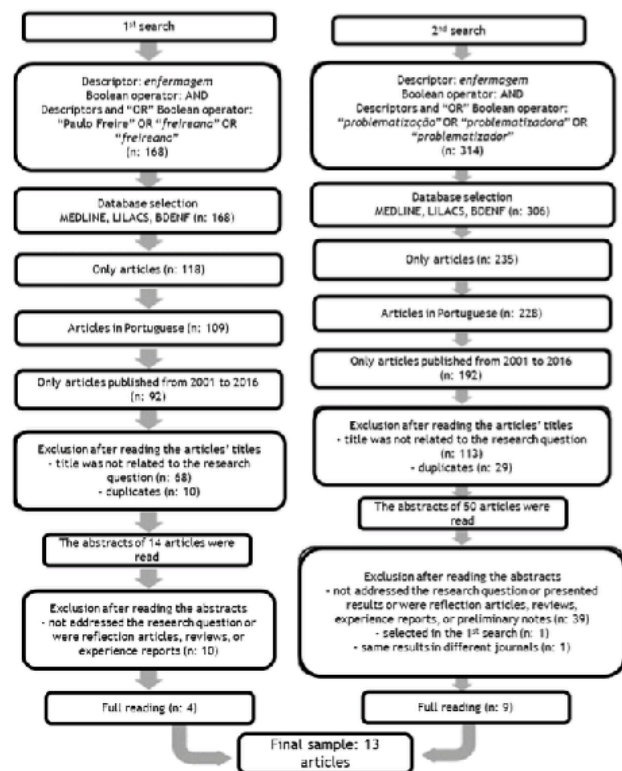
1st search

Descriptor: *enfermagem*
Boolean operator: AND
Descriptors and "OR" Boolean operator: "Paulo Freire" OR "*freireana*" OR "*freireano*"
(n: 168)

Database selection
MEDLINE, LILACS, BDENF (n: 168)

Only articles (n: 118)

Articles in Portuguese (n: 109)

Only articles published from 2001 to 2016 (n: 92)

Exclusion after reading the articles' titles
- title was not related to the research question (n: 68)
- duplicates (n: 10)

The abstracts of 14 articles were read

Exclusion after reading the abstracts
- not addressed the research question or were reflection articles, reviews, or experience reports (n: 10)

Full reading (n: 4)

2nd search

Descriptor: *enfermagem*
Boolean operator: AND
Descriptors and "OR" Boolean operator: "*problematização*" OR "*problematizadora*" OR "*problematizador*"
(n: 314)

Database selection
MEDLINE, LILACS, BDENF (n: 306)

Only articles (n: 235)

Articles in Portuguese (n: 228)

Only articles published from 2001 to 2016 (n: 192)

Exclusion after reading the articles' titles
- title was not related to the research question (n: 113)
- duplicates (n: 29)

The abstracts of 50 articles were read

Exclusion after reading the abstracts
- not addressed the research question or presented results or were reflection articles, reviews, experience reports, or preliminary notes (n: 39)
- selected in the 1st search (n: 1)
- same results in different journals (n: 1)

Full reading (n: 9)

Final sample: 13 articles